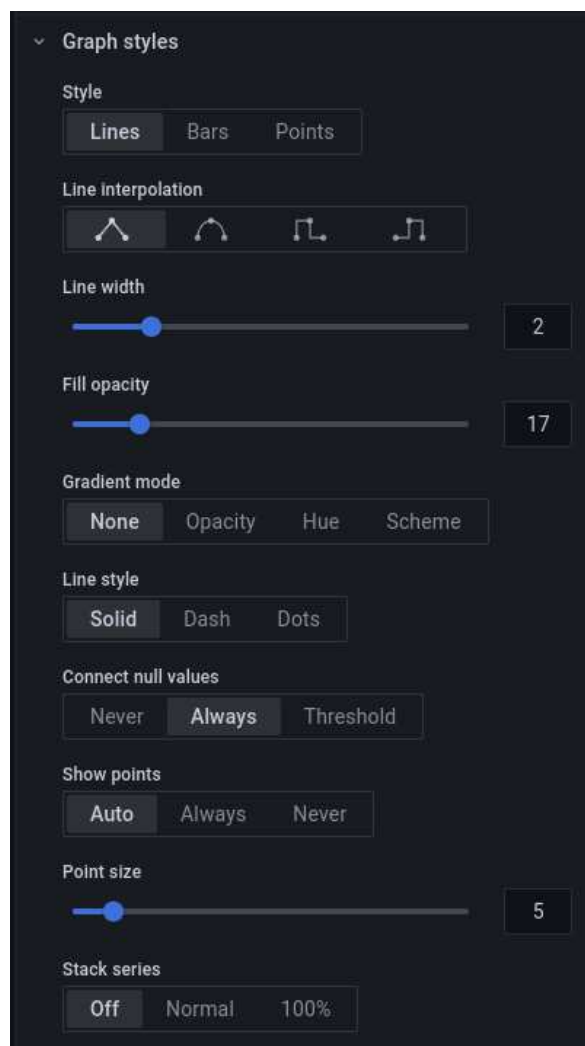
Graph styles

Style

Lines Bars Points

Line interpolation

Line width

2

Fill opacity

17

Gradient mode

None Opacity Hue Scheme

Line style

Solid Dash Dots

Connect null values

Never Always Threshold

Show points

Auto Always Never

Point size

5

Stack series

Off Normal 100%